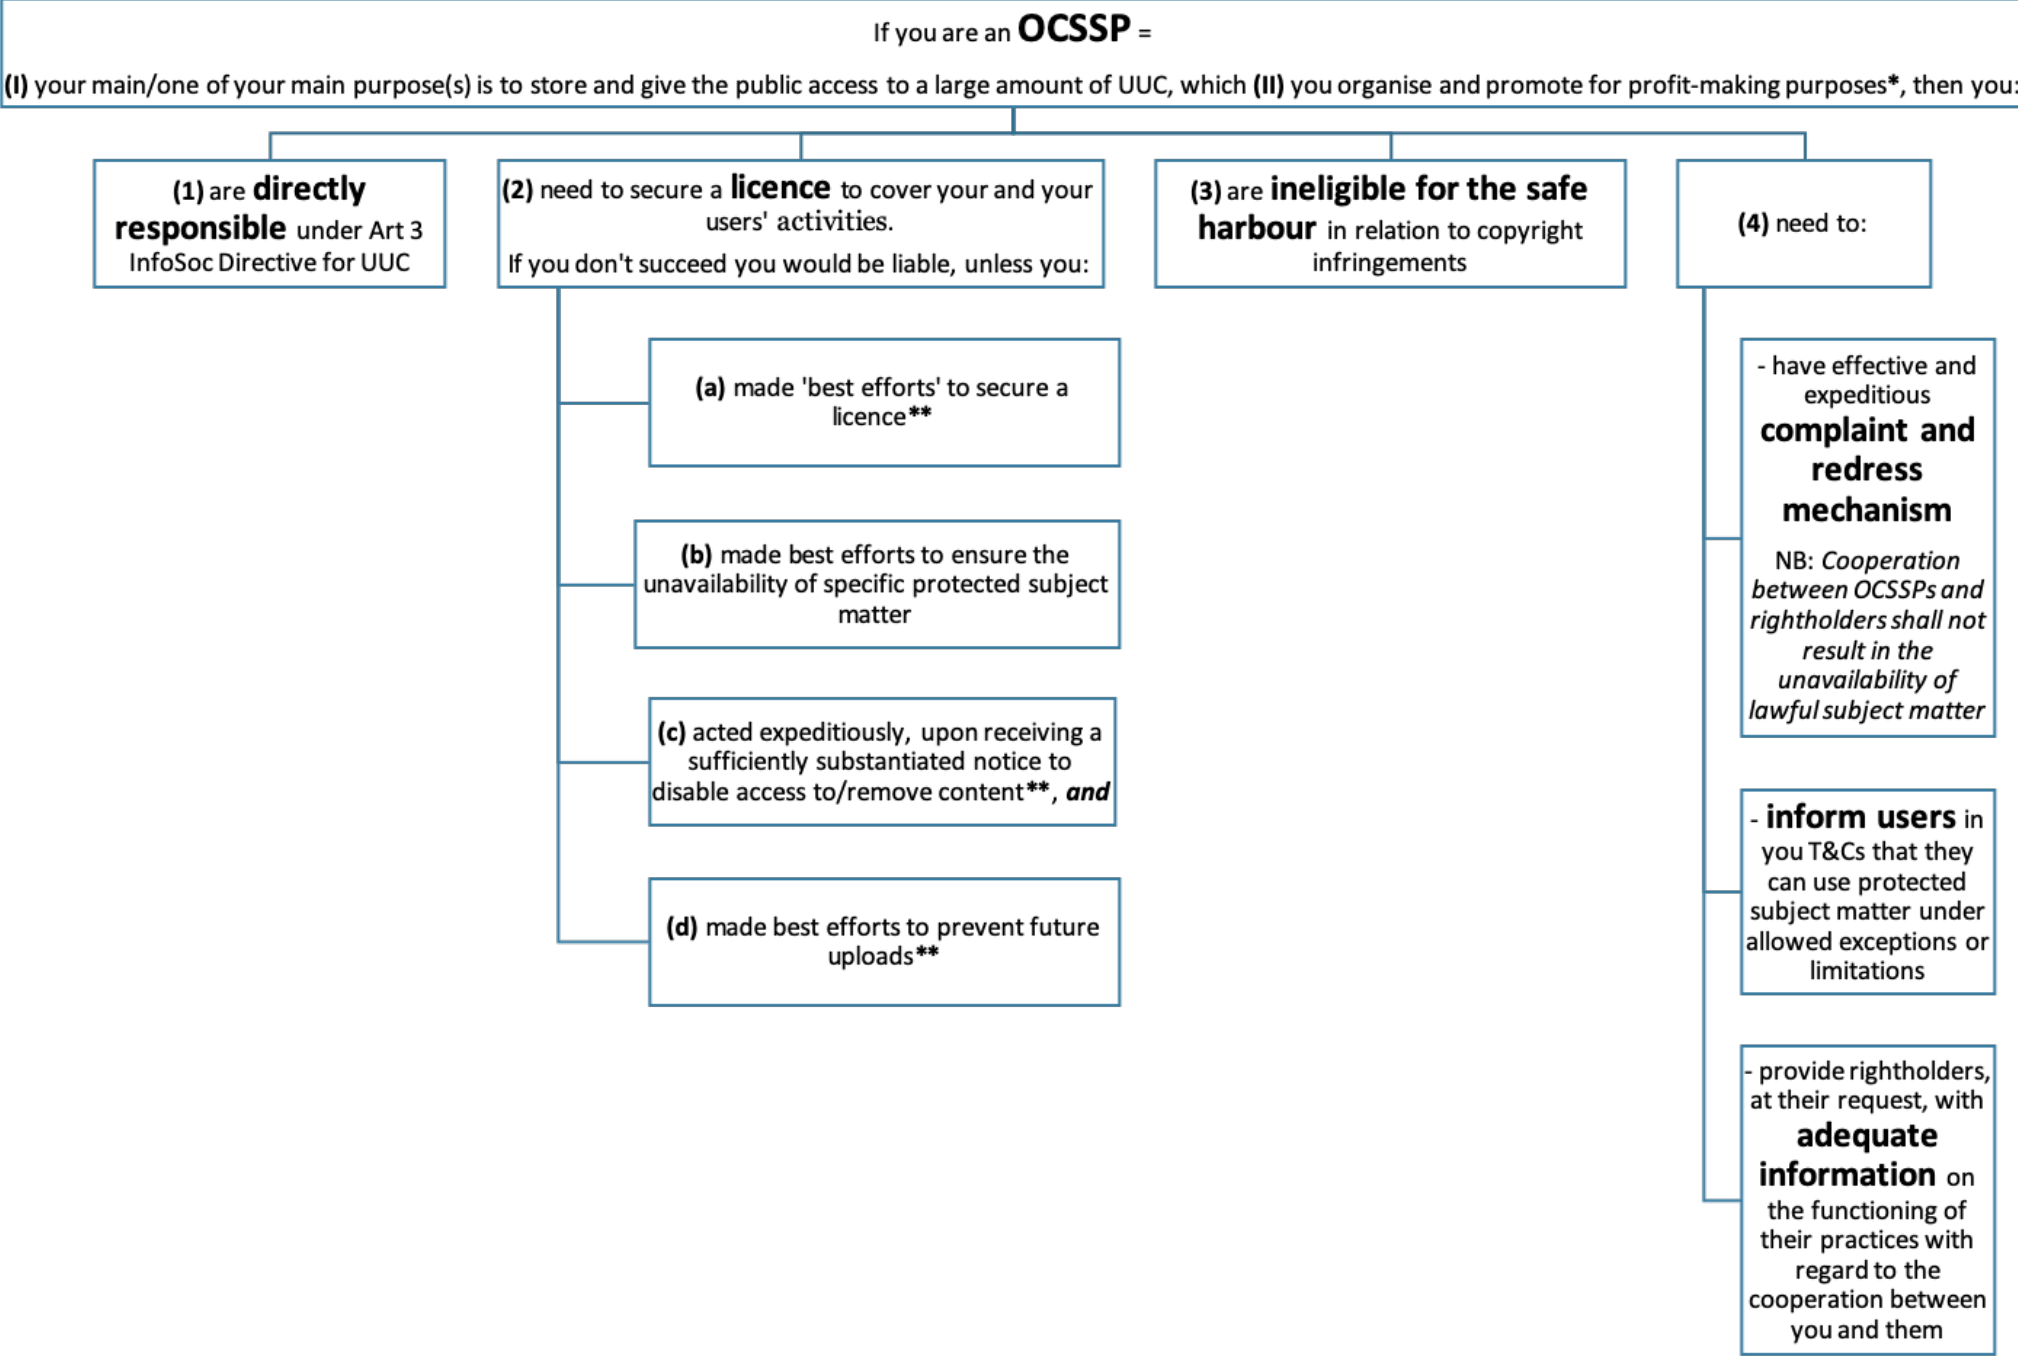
If you are an OCSSP =

(I) your main/one of your main purpose(s) is to store and give the public access to a large amount of UUC, which (II) you organise and promote for profit-making purposes*, then you:

(1) are directly responsible under Art 3 InfoSoc Directive for UUC

(2) need to secure a licence to cover your and your users' activities.

If you don't succeed you would be liable, unless you:

(3) are ineligible for the safe harbour in relation to copyright infringements

(4) need to:

(a) made 'best efforts' to secure a licence**

(b) made best efforts to ensure the unavailability of specific protected subject matter

(c) acted expeditiously, upon receiving a sufficiently substantiated notice to disable access to/remove content**, and

(d) made best efforts to prevent future uploads**

- have effective and expeditious complaint and redress mechanism

NB: Cooperation between OCSSPs and rightholders shall not result in the unavailability of lawful subject matter

- inform users in you T&Cs that they can use protected subject matter under allowed exceptions or limitations

- provide rightholders, at their request, with adequate information on the functioning of their practices with regard to the cooperation between you and them